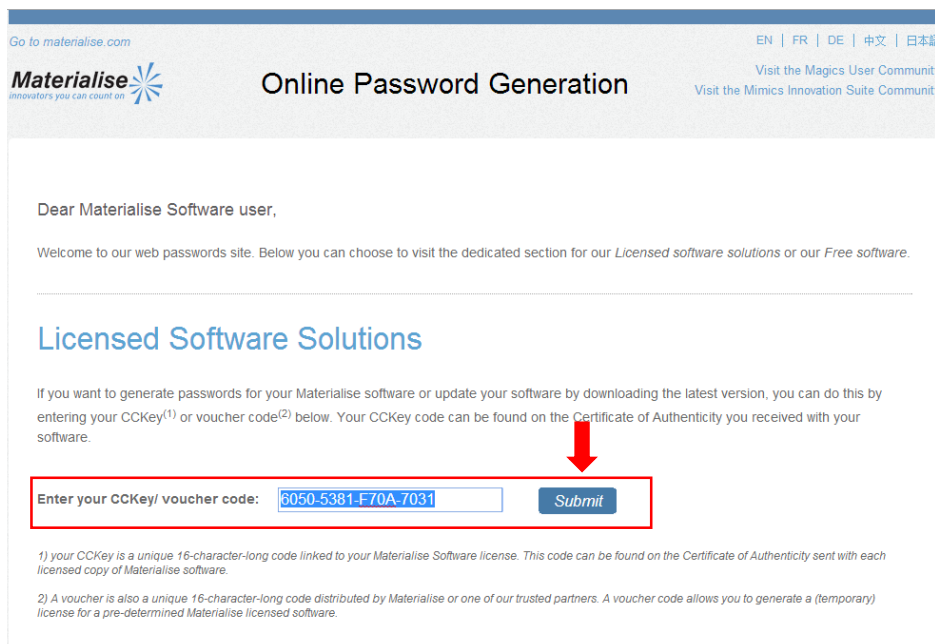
Go to materialise.com

EN | FR | DE | 中文 | 日本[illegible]

Materialise
innovators you can count on

Online Password Generation

Visit the Magics User Communit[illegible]
Visit the Mimics Innovation Suite Communit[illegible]

Dear Materialise Software user,

Welcome to our web passwords site. Below you can choose to visit the dedicated section for our *Licensed software solutions* or our *Free software*.

Licensed Software Solutions

If you want to generate passwords for your Materialise software or update your software by downloading the latest version, you can do this by entering your CCKey$^{(1)}$ or voucher code$^{(2)}$ below. Your CCKey code can be found on the Certificate of Authenticity you received with your software.

Enter your CCKey/ voucher code: 6050-5381-F70A-7031 Submit

1) your CCKey is a unique 16-character-long code linked to your Materialise Software license. This code can be found on the Certificate of Authenticity sent with each licensed copy of Materialise software.

2) A voucher is also a unique 16-character-long code distributed by Materialise or one of our trusted partners. A voucher code allows you to generate a (temporary) license for a pre-determined Materialise licensed software.